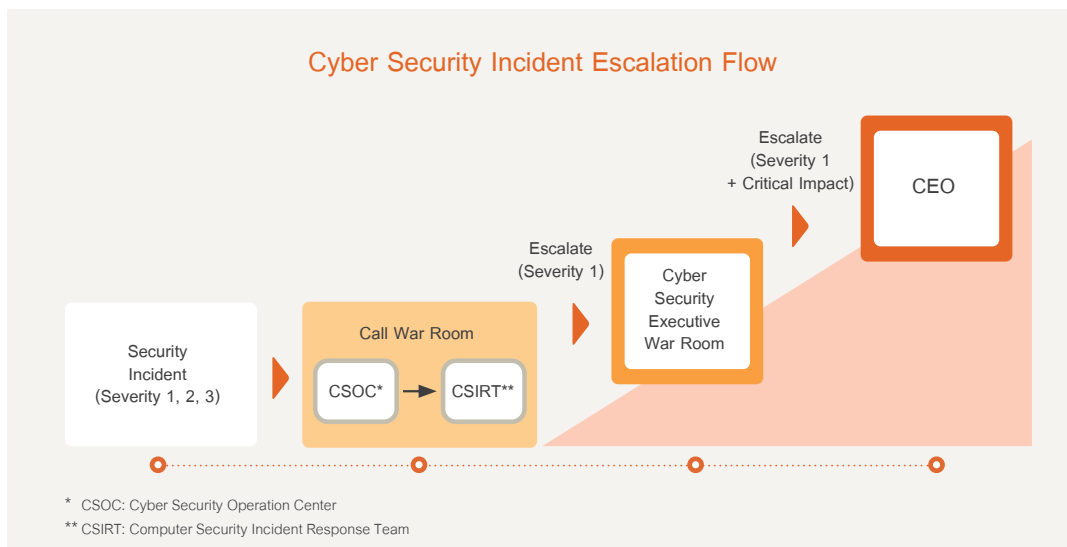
Cyber Security Incident Escalation Flow

Security Incident (Severity 1, 2, 3)

Call War Room

CSOC*

CSIRT**

Escalate (Severity 1)

Cyber Security Executive War Room

Escalate (Severity 1 + Critical Impact)

CEO

* CSOC: Cyber Security Operation Center

** CSIRT: Computer Security Incident Response Team